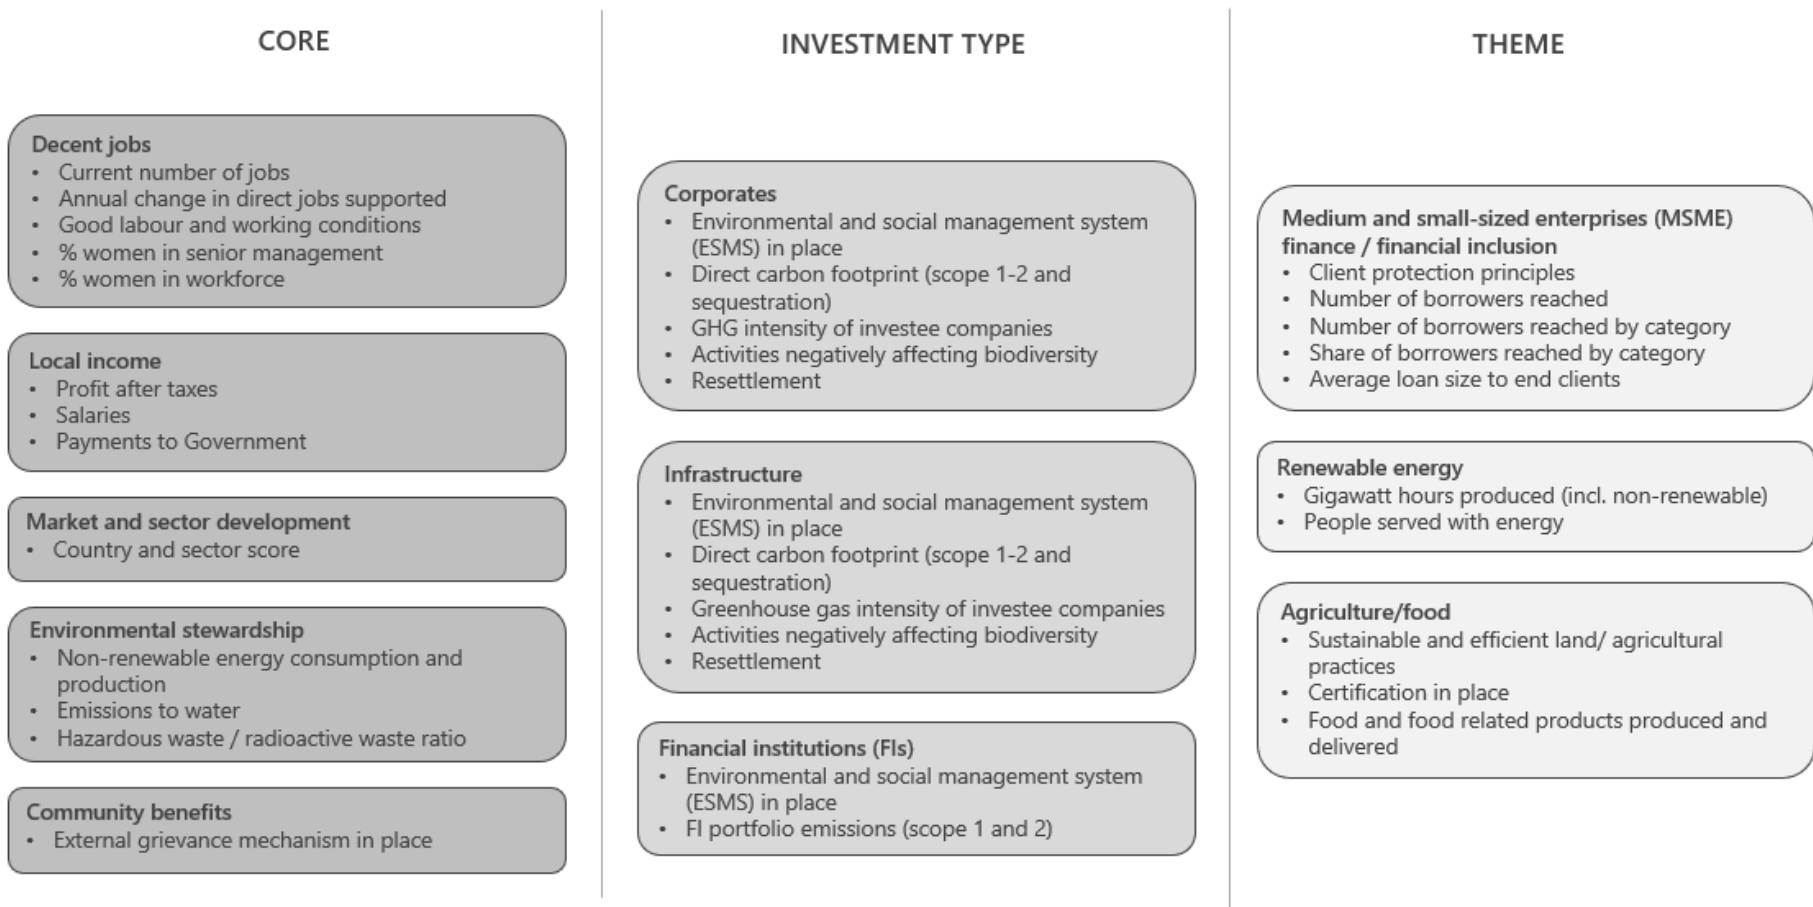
CORE

Decent jobs
- Current number of jobs
- Annual change in direct jobs supported
- Good labour and working conditions
- % women in senior management
- % women in workforce

Local income
- Profit after taxes
- Salaries
- Payments to Government

Market and sector development
- Country and sector score

Environmental stewardship
- Non-renewable energy consumption and production
- Emissions to water
- Hazardous waste / radioactive waste ratio

Community benefits
- External grievance mechanism in place

INVESTMENT TYPE

Corporates
- Environmental and social management system (ESMS) in place
- Direct carbon footprint (scope 1-2 and sequestration)
- GHG intensity of investee companies
- Activities negatively affecting biodiversity
- Resettlement

Infrastructure
- Environmental and social management system (ESMS) in place
- Direct carbon footprint (scope 1-2 and sequestration)
- Greenhouse gas intensity of investee companies
- Activities negatively affecting biodiversity
- Resettlement

Financial institutions (FIs)
- Environmental and social management system (ESMS) in place
- FI portfolio emissions (scope 1 and 2)

THEME

Medium and small-sized enterprises (MSME) finance / financial inclusion
- Client protection principles
- Number of borrowers reached
- Number of borrowers reached by category
- Share of borrowers reached by category
- Average loan size to end clients

Renewable energy
- Gigawatt hours produced (incl. non-renewable)
- People served with energy

Agriculture/food
- Sustainable and efficient land/ agricultural practices
- Certification in place
- Food and food related products produced and delivered